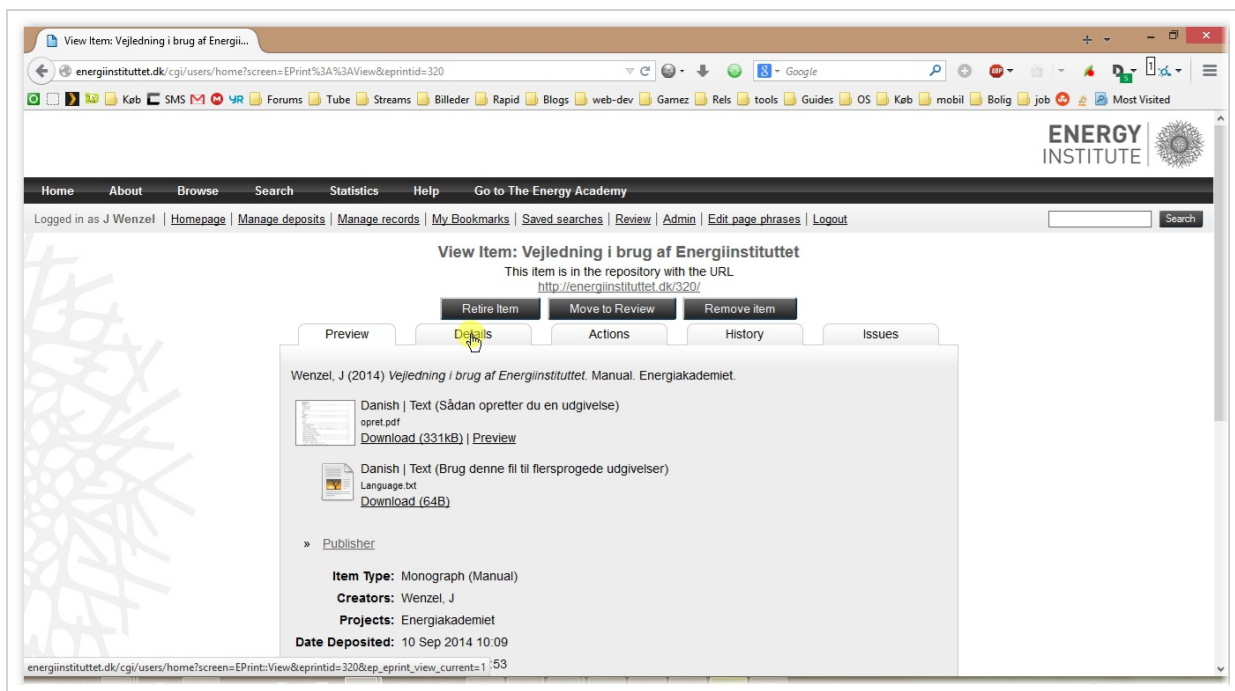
View Item: Vejledning i brug af Energii...

energiinstituttet.dk/cgi/users/home?screen=EPrint%3A%3AView&eprintid=320

Google

Køb SMS YR Forums Tube Streams Billeder Rapid Blogs web-dev Gamez Rels tools Guides OS Køb mobil Bolig job Most Visited

ENERGY INSTITUTE

Home About Browse Search Statistics Help Go to The Energy Academy

Logged in as J Wenzel | Homepage | Manage deposits | Manage records | My Bookmarks | Saved searches | Review | Admin | Edit page phrases | Logout

Search

View Item: Vejledning i brug af Energiinstituttet

This item is in the repository with the URL http://energiinstituttet.dk/320/

Retire Item Move to Review Remove item

Preview Details Actions History Issues

Wenzel, J (2014) *Vejledning i brug af Energiinstituttet.* Manual. Energiakademiet.

Danish | Text (Sådan opretter du en udgivelse)
opret.pdf
Download (331kB) | Preview

Danish | Text (Brug denne fil til flersprogede udgivelser)
Language.txt
Download (64B)

» Publisher

Item Type: Monograph (Manual)
Creators: Wenzel, J
Projects: Energiakademiet
Date Deposited: 10 Sep 2014 10:09

energiinstituttet.dk/cgi/users/home?screen=EPrint::View&eprintid=320&ep_eprint_view_current=1 :53